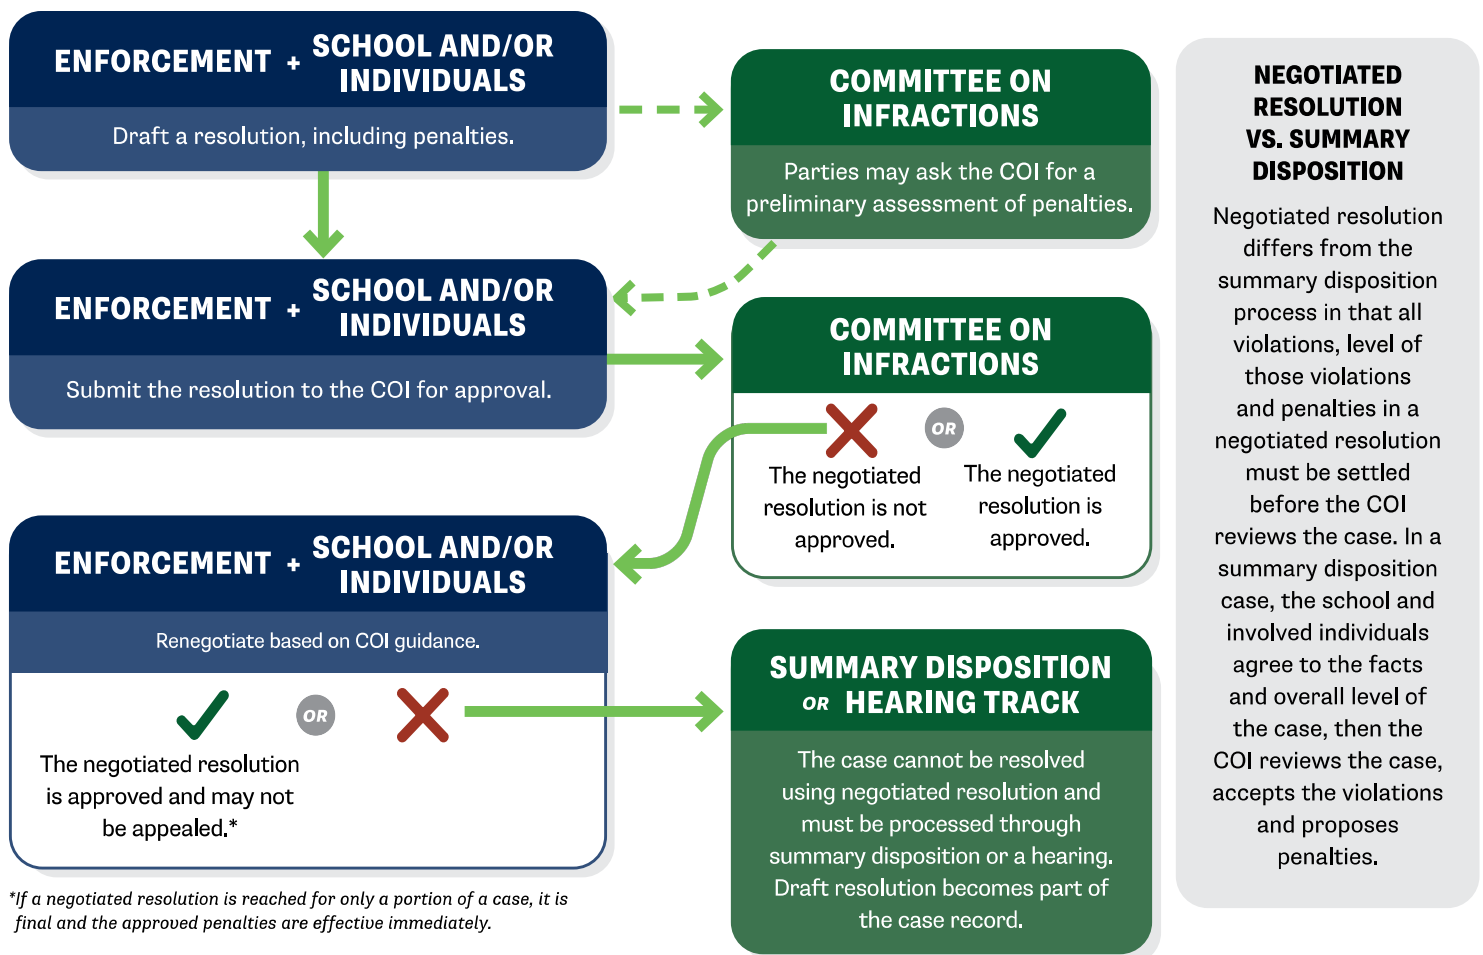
ENFORCEMENT + SCHOOL AND/OR INDIVIDUALS

Draft a resolution, including penalties.

COMMITTEE ON INFRACTIONS

Parties may ask the COI for a preliminary assessment of penalties.

ENFORCEMENT + SCHOOL AND/OR INDIVIDUALS

Submit the resolution to the COI for approval.

COMMITTEE ON INFRACTIONS

The negotiated resolution is not approved.

OR

The negotiated resolution is approved.

ENFORCEMENT + SCHOOL AND/OR INDIVIDUALS

Renegotiate based on COI guidance.

The negotiated resolution is approved and may not be appealed.*

OR

SUMMARY DISPOSITION OR HEARING TRACK

The case cannot be resolved using negotiated resolution and must be processed through summary disposition or a hearing. Draft resolution becomes part of the case record.

*If a negotiated resolution is reached for only a portion of a case, it is final and the approved penalties are effective immediately.

NEGOTIATED RESOLUTION VS. SUMMARY DISPOSITION

Negotiated resolution differs from the summary disposition process in that all violations, level of those violations and penalties in a negotiated resolution must be settled before the COI reviews the case. In a summary disposition case, the school and involved individuals agree to the facts and overall level of the case, then the COI reviews the case, accepts the violations and proposes penalties.